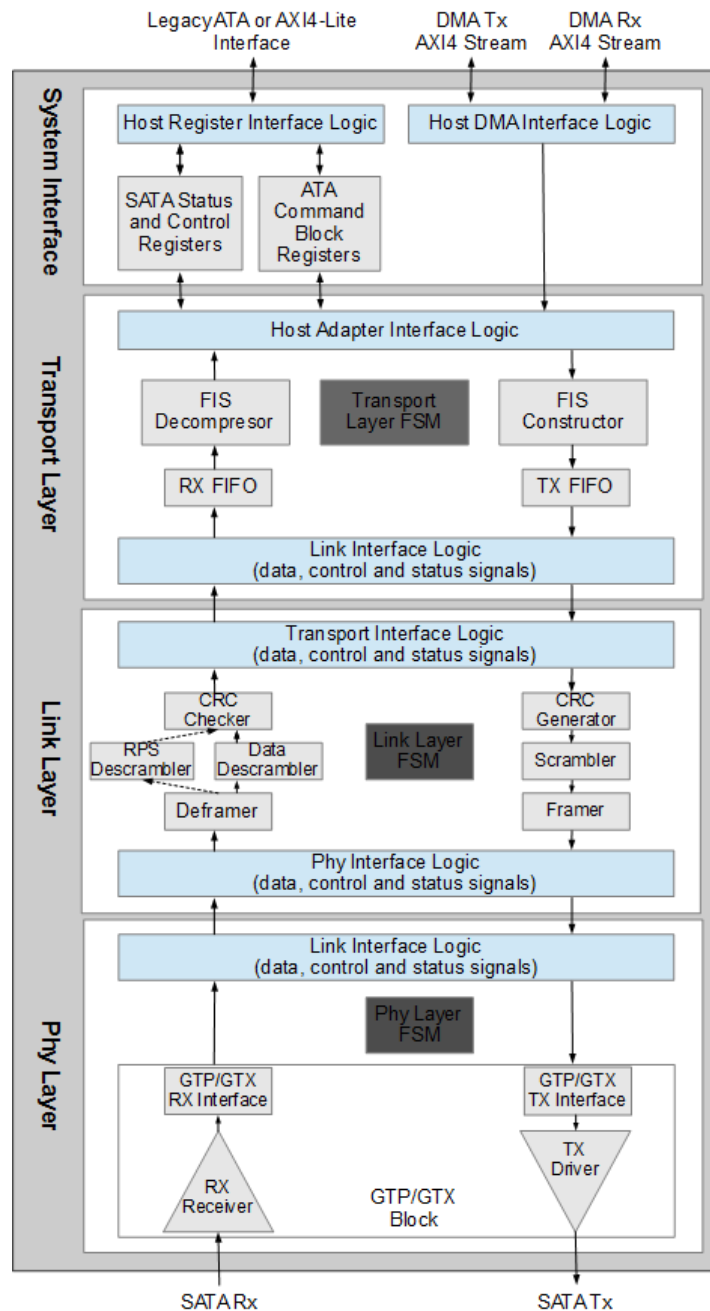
LegacyATA or AXI4-Lite Interface

DMA Tx AXI4 Stream

DMA Rx AXI4 Stream

System Interface

Host Register Interface Logic

Host DMA Interface Logic

SATA Status and Control Registers

ATA Command Block Registers

Transport Layer

Host Adapter Interface Logic

FIS Decompresor

Transport Layer FSM

FIS Constructor

RX FIFO

TX FIFO

Link Interface Logic (data, control and status signals)

Link Layer

Transport Interface Logic (data, control and status signals)

CRC Checker

CRC Generator

RPS Descrambler

Data Descrambler

Link Layer FSM

Scrambler

Deframer

Framer

Phy Interface Logic (data, control and status signals)

Phy Layer

Link Interface Logic (data, control and status signals)

Phy Layer FSM

GTP/GTX RX Interface

GTP/GTX TX Interface

RX Receiver

GTP/GTX Block

TX Driver

SATA Rx

SATA Tx